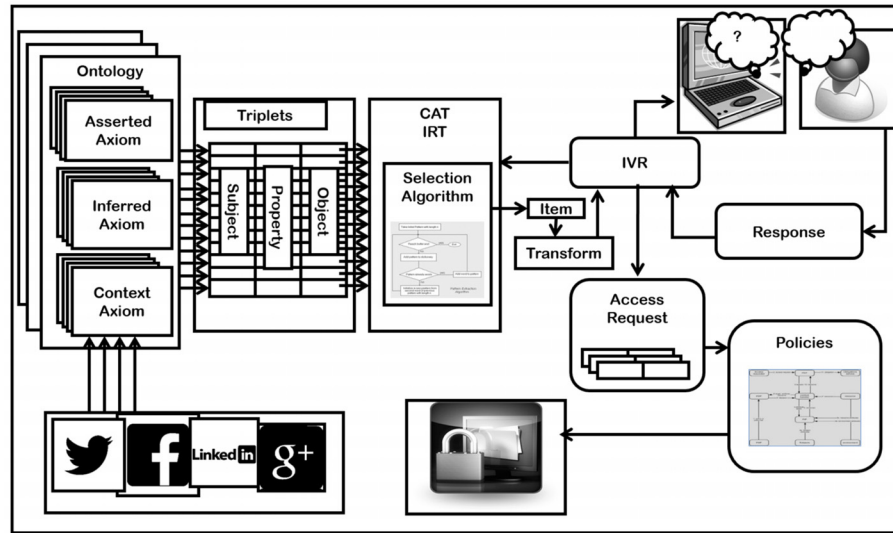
Ontology

Asserted Axiom

Inferred Axiom

Context Axiom

Triplets

Subject

Property

Object

CAT
IRT

Selection Algorithm

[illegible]

Item

Transform

IVR

?

Response

Access Request

Policies

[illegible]

f

Linked in

g+